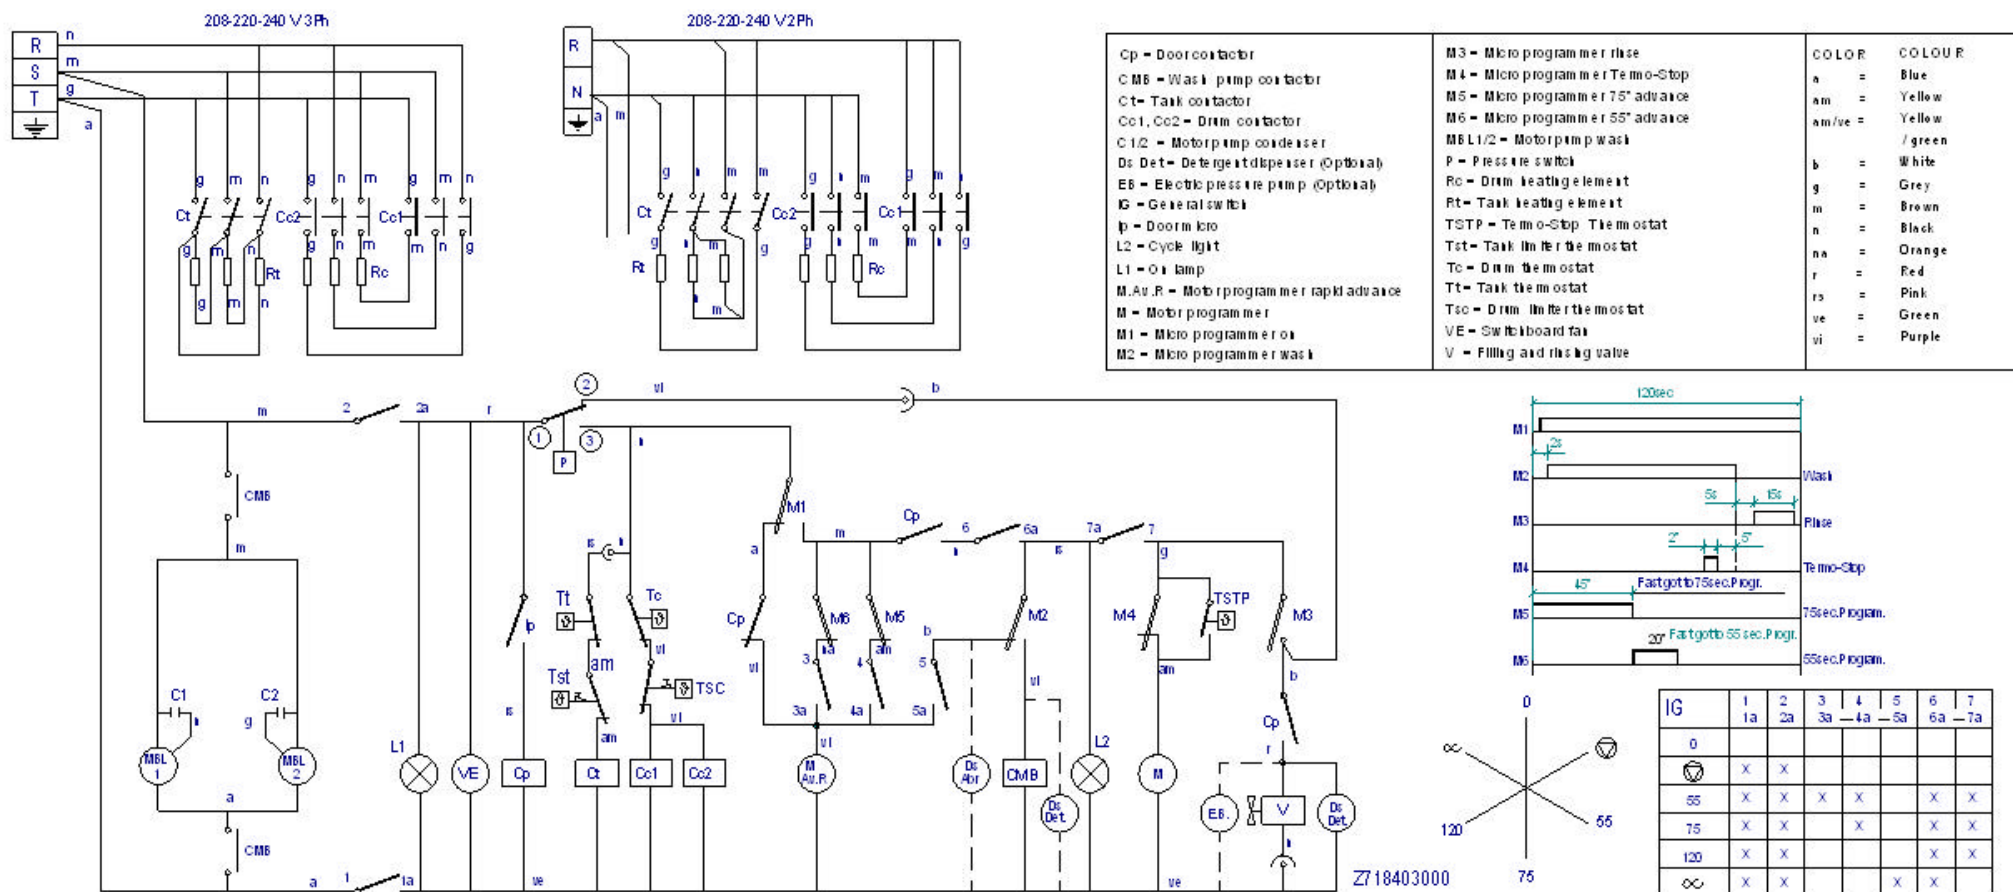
208-220-240 V 3Ph

R
S
T
n
m
g
a

208-220-240 V 2Ph

R
N
a
m

Cp = Door contactor
CMB = Wash pump contactor
Ct = Tank contactor
Cc1, Cc2 = Drum contactor
C1/2 = Motorpump condenser
Ds Det = Detergent dispenser (Optional)
EB = Electric pressure pump (Optional)
IG = General switch
Ip = Door micro
L2 = Cycle light
L1 = On lamp
M.Av.R = Motorprogrammer rapid advance
M = Motor programmer
M1 = Micro programmer on
M2 = Micro programmer wash

M3 = Micro programmer rinse
M4 = Micro programmer Temo-Stop
M5 = Micro programmer 75" advance
M6 = Micro programmer 55" advance
MBL1/2 = Motorpump wash
P = Pressure switch
Rc = Drum heating element
Rt = Tank heating element
TSTP = Temo-Stop Thermostat
Tst = Tank limiter thermostat
Tc = Drum thermostat
Tt = Tank thermostat
Tsc = Drum limiter thermostat
VE = Switchboard fan
V = Filling and rinsing valve

| COLOR | | COLOUR |
|---|---|---|
| a | = | Blue |
| am | = | Yellow |
| am/ve | = | Yellow / green |
| b | = | White |
| g | = | Grey |
| m | = | Brown |
| n | = | Black |
| na | = | Orange |
| r | = | Red |
| rs | = | Pink |
| ve | = | Green |
| vi | = | Purple |

Ct Cc2 Cc1 Rt Rc g m n
Ct Cc2 Cc1 Rt Rc g m n

m 2 2a r 1 2 3 vi b P n
CMB m
C1 C2 n g MBL 1 MBL 2 a CMB a 1 1a
L1 VE Cp Ct Cc1 Cc2
Ip rs Tt Tc Tst am TSC vi am
M1 a m Cp 6 6a 7a 7 n rs g
Cp M6 M5 M2 M4 TSTP M3 b 3 na 4 am 5 vi 3a 4a 5a vi am b
M Av.R Ds Abr CMB L2 M Cp r Ds Det E.B. V Ds Det ve ve

120sec
M1
M2 2s Wash
M3 5s 15s Rinse
M4 2" 5" Temo-Stop
M5 45" Fast goto 75sec.Progr. 75sec.Program.
M6 20" Fast goto 55sec.Progr. 55sec.Program.

0
∞
55
120
75

| IG | 1 1a | 2 2a | 3 3a | 4 4a | 5 5a | 6 6a | 7 7a |
|---|---|---|---|---|---|---|---|
| 0 | | | | | | | |
| ⊘ | X | X | | | | | |
| 55 | X | X | X | X | | X | X |
| 75 | X | X | | X | | X | X |
| 120 | X | X | | | | X | X |
| ∞ | X | X | | | X | X | |

Z718403000